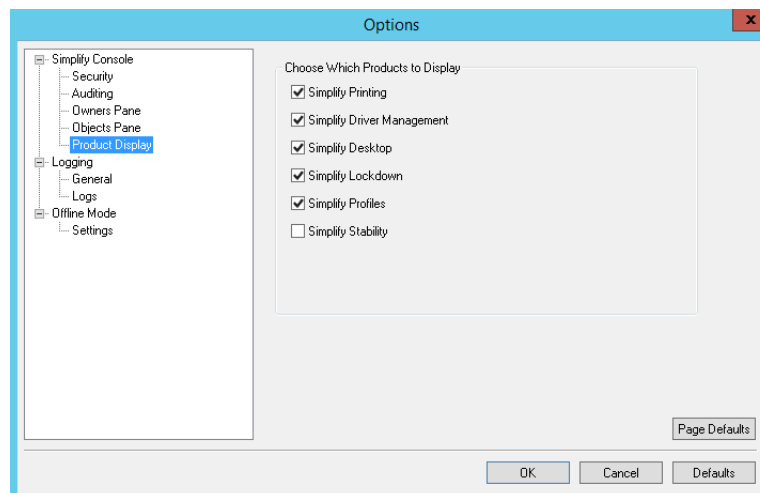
Options

Simplify Console
Security
Auditing
Owners Pane
Objects Pane
Product Display
Logging
General
Logs
Offline Mode
Settings

Choose Which Products to Display
Simplify Printing
Simplify Driver Management
Simplify Desktop
Simplify Lockdown
Simplify Profiles
Simplify Stability

Page Defaults

OK
Cancel
Defaults